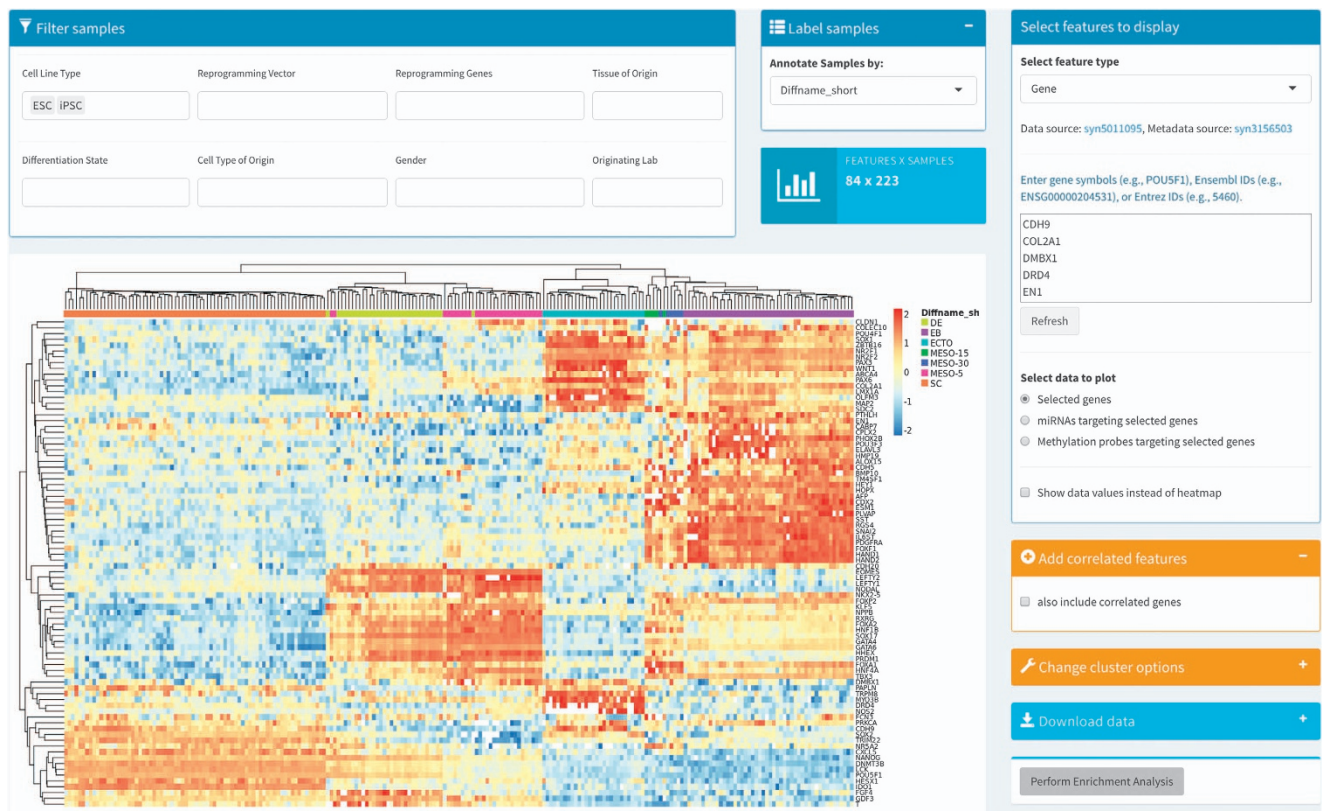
Filter samples

Cell Line Type
ESC iPSC

Reprogramming Vector

Reprogramming Genes

Tissue of Origin

Differentiation State

Cell Type of Origin

Gender

Originating Lab

Label samples −

Annotate Samples by:
Diffname_short

FEATURES X SAMPLES
84 x 223

Select features to display

Select feature type
Gene

Data source: syn5011095, Metadata source: syn3156503

Enter gene symbols (e.g., POU5F1), Ensembl IDs (e.g., ENSG00000204531), or Entrez IDs (e.g., 5460).

CDH9
COL2A1
DMBX1
DRD4
EN1

Refresh

Select data to plot
Selected genes
miRNAs targeting selected genes
Methylation probes targeting selected genes

Show data values instead of heatmap

Add correlated features −

also include correlated genes

Change cluster options +

Download data +

Perform Enrichment Analysis

2
1
0
-1
-2

Diffname_sh
DE
EB
ECTO
MESO-15
MESO-30
MESO-5
SC

CLDN1
COLEC10
POU4F1
SOX1
ZBTB16
NR2F1
NR2F2
PAX3
WNT1
ABCA4
PAX6
COL2A1
LMX1A
OLFM3
MAP2
SDC2
PTHLH
EN1
CABP7
CPLX2
PHOX2B
POU3F3
ELAVL3
HMP19
ALOX15
CDH5
BMP10
TM4SF1
HEY1
HAND1
MSX1
AFP
CDX2
ESM1
PLVAP
SST
RGS4
SNAI2
IL6ST
PDGFRA
FOXF1
HAND1
COL3A1
CDH20
EOMES
LEFTY2
LEFTY1
NODAL
NKX2-5
FOXA2
KLF5
NPPB
BXR6
FOXA2
HNF1B
SOX17
GATA4
GATA6
HHEX
PRDM1
FOXA1
HNF4A
TBX3
DMBX1
PAPLN
TRPM8
MYT1B
DRD4
NOS2
FCN3
PRKCA
CDH9
SOX2
TRIM22
NR5A2
CXCL5
NANOG
DNMT3B
LCK
POU5F1
HESX1
IDO1
FGF4
GDF3